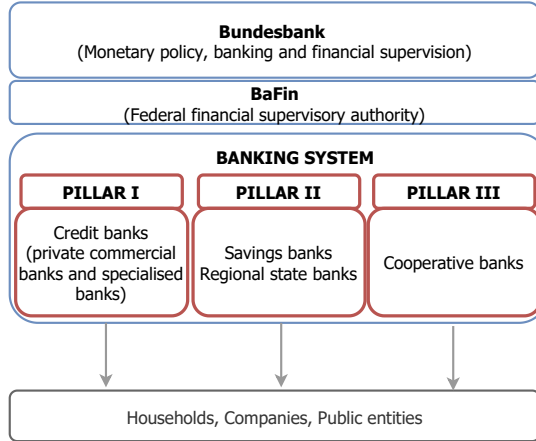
Bundesbank
(Monetary policy, banking and financial supervision)

BaFin
(Federal financial supervisory authority)

BANKING SYSTEM

PILLAR I

PILLAR II

PILLAR III

Credit banks (private commercial banks and specialised banks)

Savings banks
Regional state banks

Cooperative banks

Households, Companies, Public entities